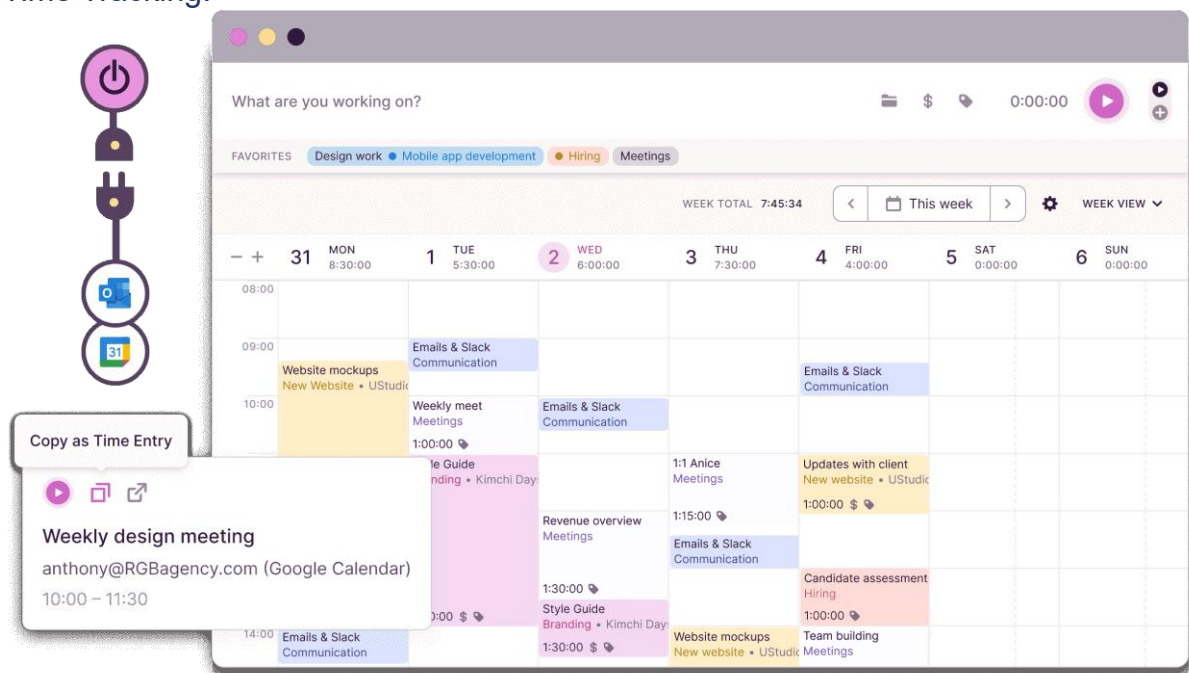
Time Tracking:

What are you working on?

0:00:00

FAVORITES Design work • Mobile app development • Hiring Meetings

WEEK TOTAL 7:45:34

This week

WEEK VIEW

– +

31 MON 8:30:00

1 TUE 5:30:00

2 WED 6:00:00

3 THU 7:30:00

4 FRI 4:00:00

5 SAT 0:00:00

6 SUN 0:00:00

08:00

09:00

10:00

14:00

Website mockups
New Website • UStudi

Emails & Slack
Communication

Weekly meet
Meetings
1:00:00

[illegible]le Guide
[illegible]nding • Kimchi Day

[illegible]00 $

Emails & Slack
Communication

Revenue overview
Meetings
1:30:00

Style Guide
Branding • Kimchi Day
1:30:00 $

1:1 Anice
Meetings
1:15:00

Emails & Slack
Communication

Website mockups
New website • UStudi

Emails & Slack
Communication

Updates with client
New website • UStudi
1:00:00 $

Candidate assessment
Hiring
1:00:00

Team building
Meetings

Emails & Slack
Communication

Copy as Time Entry

Weekly design meeting
anthony@RGBagency.com (Google Calendar)
10:00 – 11:30